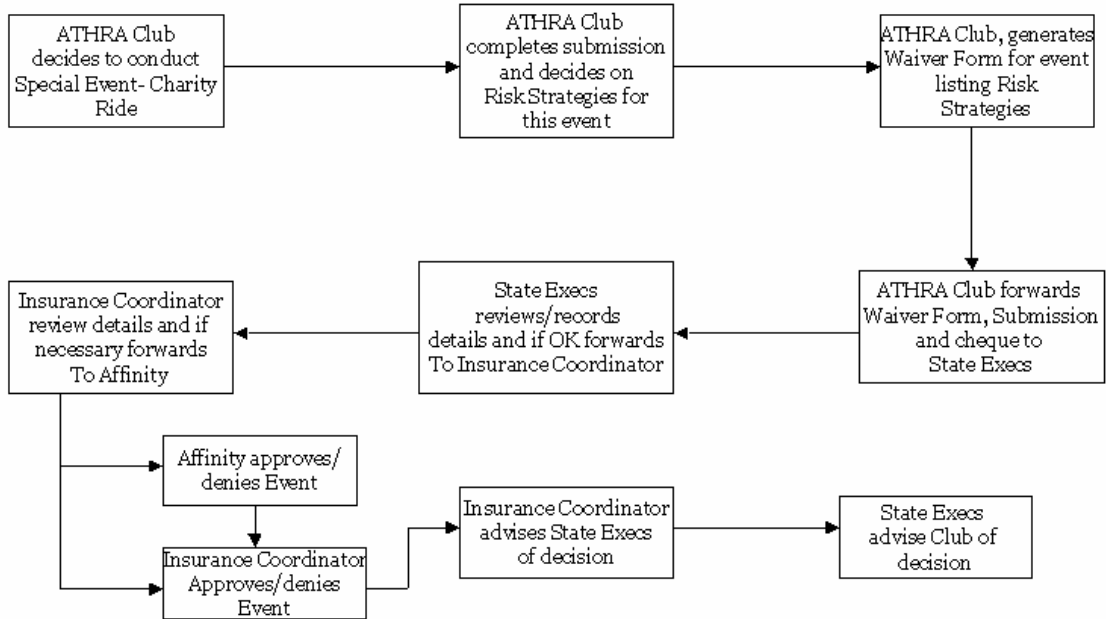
ATHRA Club decides to conduct Special Event- Charity Ride

ATHRA Club completes submission and decides on Risk Strategies for this event

ATHRA Club, generates Waiver Form for event listing Risk Strategies

ATHRA Club forwards Waiver Form, Submission and cheque to State Execs

State Execs reviews/records details and if OK forwards To Insurance Coordinator

Insurance Coordinator review details and if necessary forwards To Affinity

Affinity approves/ denies Event

Insurance Coordinator Approves/denies Event

Insurance Coordinator advises State Execs of decision

State Execs advise Club of decision